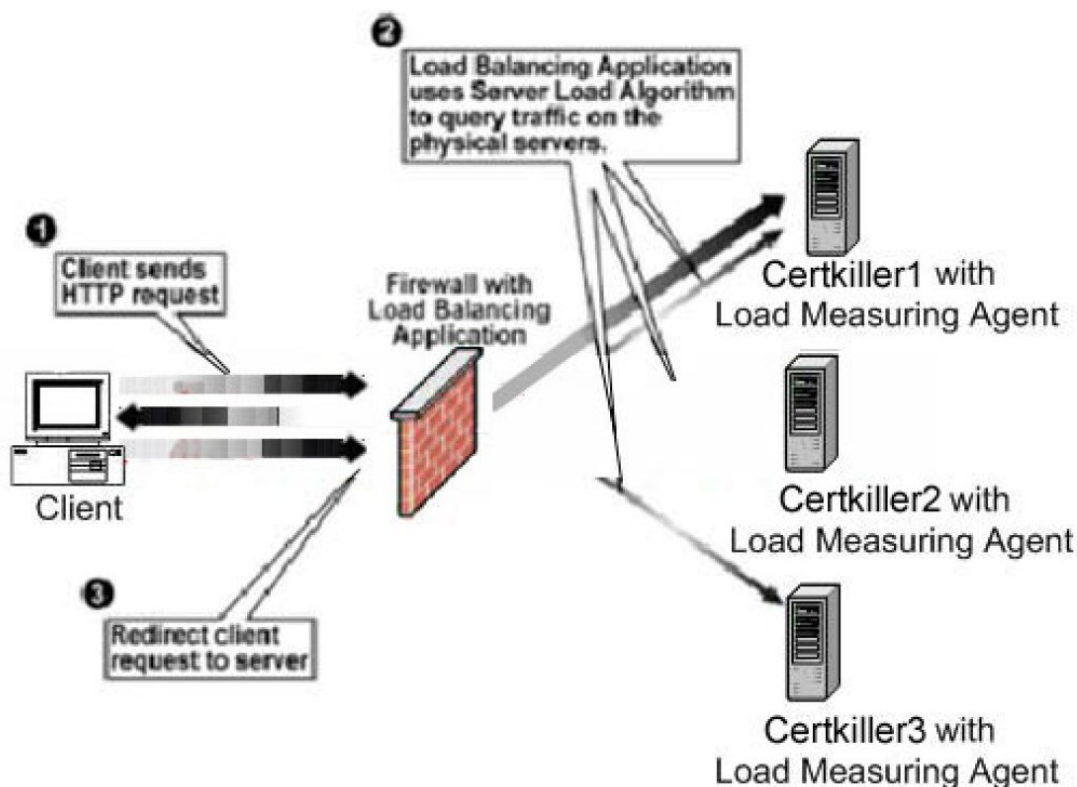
2
Load Balancing Application uses Server Load Algorithm to query traffic on the physical servers.

1
Client sends HTTP request

Firewall with Load Balancing Application

Certkiller1 with Load Measuring Agent

Client

Certkiller2 with Load Measuring Agent

3
Redirect client request to server

Certkiller3 with Load Measuring Agent